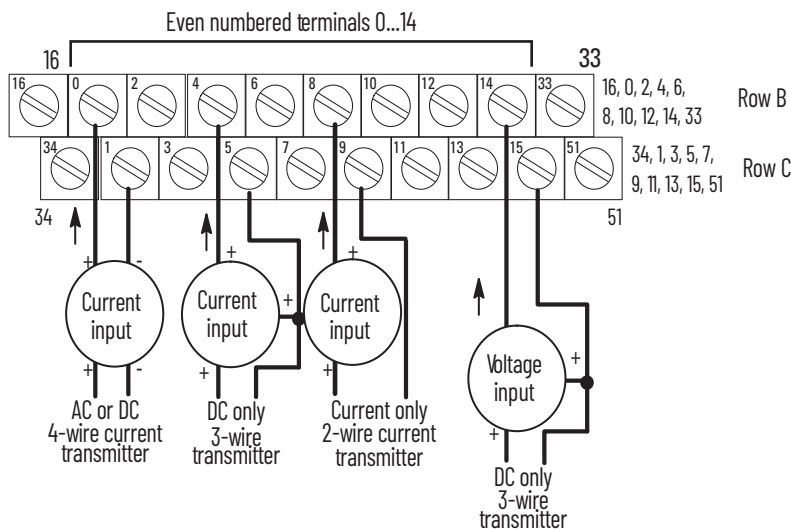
Even numbered terminals 0...14

16

33

16 0 2 4 6 8 10 12 14 33

16, 0, 2, 4, 6, 8, 10, 12, 14, 33

Row B

34 1 3 5 7 9 11 13 15 51

34, 1, 3, 5, 7, 9, 11, 13, 15, 51

Row C

34

51

+ -
Current input
+ -
AC or DC 4-wire current transmitter

+
Current input
+
+
DC only 3-wire transmitter

+
Current input
+
Current only 2-wire current transmitter

Voltage input
+
+
DC only 3-wire transmitter